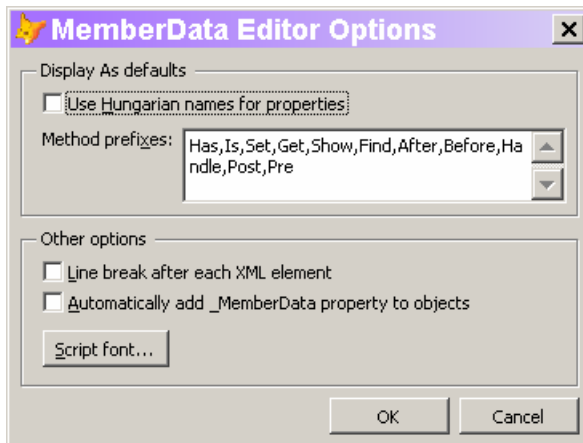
MemberData Editor Options

×

Display As defaults

Use Hungarian names for properties

Method prefixes: Has,Is,Set,Get,Show,Find,After,Before,Handle,Post,Pre

Other options

Line break after each XML element

Automatically add _MemberData property to objects

Script font...

OK

Cancel